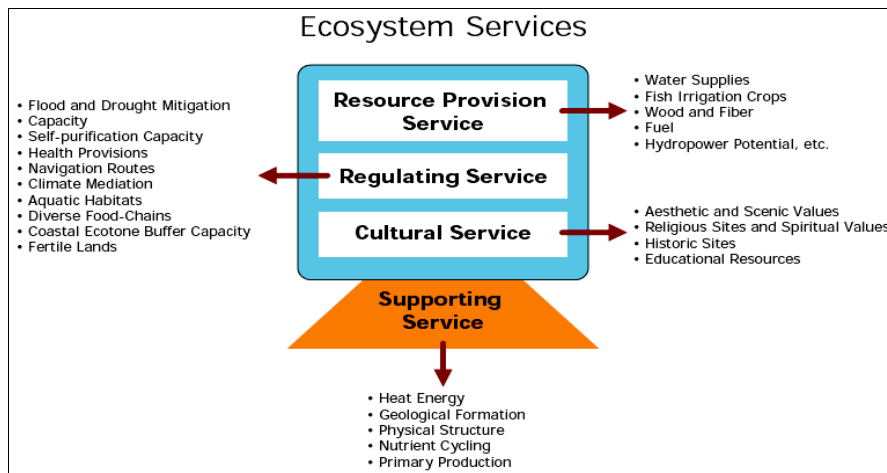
Ecosystem Services

• Flood and Drought Mitigation
• Capacity
• Self-purification Capacity
• Health Provisions
• Navigation Routes
• Climate Mediation
• Aquatic Habitats
• Diverse Food-Chains
• Coastal Ecotone Buffer Capacity
• Fertile Lands

Resource Provision Service

Regulating Service

Cultural Service

• Water Supplies
• Fish Irrigation Crops
• Wood and Fiber
• Fuel
• Hydropower Potential, etc.

• Aesthetic and Scenic Values
• Religious Sites and Spiritual Values
• Historic Sites
• Educational Resources

Supporting Service

• Heat Energy
• Geological Formation
• Physical Structure
• Nutrient Cycling
• Primary Production